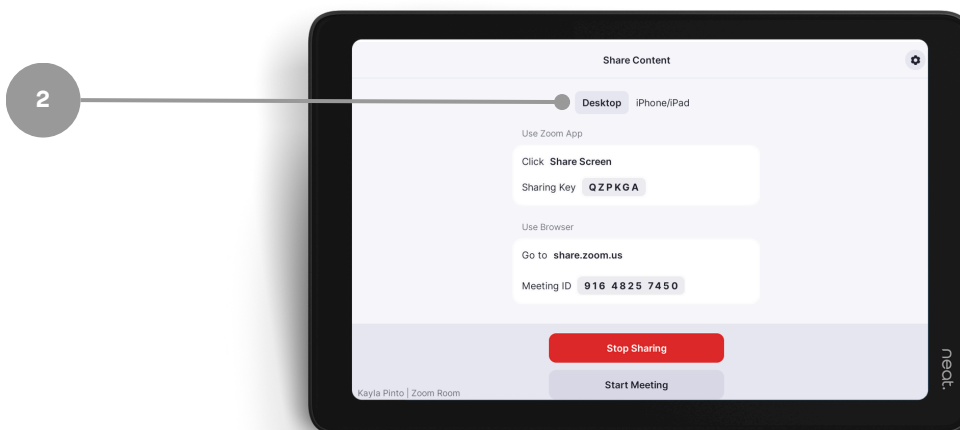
2

Share Content

Desktop iPhone/iPad

Use Zoom App

Click Share Screen

Sharing Key QZPKGA

Use Browser

Go to share.zoom.us

Meeting ID 916 4825 7450

Stop Sharing

Start Meeting

Kayla Pinto | Zoom Room

neat.